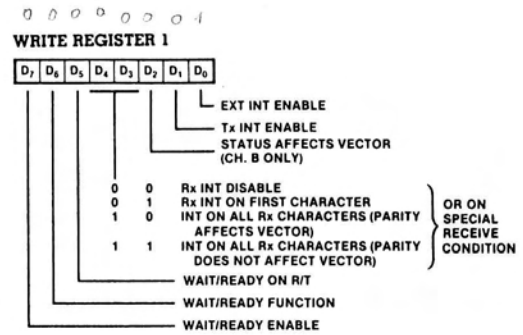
0 0 0 0 0 0 0 1

WRITE REGISTER 1

| $D_7$ | $D_6$ | $D_5$ | $D_4$ | $D_3$ | $D_2$ | $D_1$ | $D_0$ |
|---|---|---|---|---|---|---|---|

EXT INT ENABLE

Tx INT ENABLE

STATUS AFFECTS VECTOR (CH. B ONLY)

0 0 Rx INT DISABLE
0 1 Rx INT ON FIRST CHARACTER
1 0 INT ON ALL Rx CHARACTERS (PARITY AFFECTS VECTOR)
1 1 INT ON ALL Rx CHARACTERS (PARITY DOES NOT AFFECT VECTOR)

OR ON SPECIAL RECEIVE CONDITION

WAIT/READY ON R/T

WAIT/READY FUNCTION

WAIT/READY ENABLE